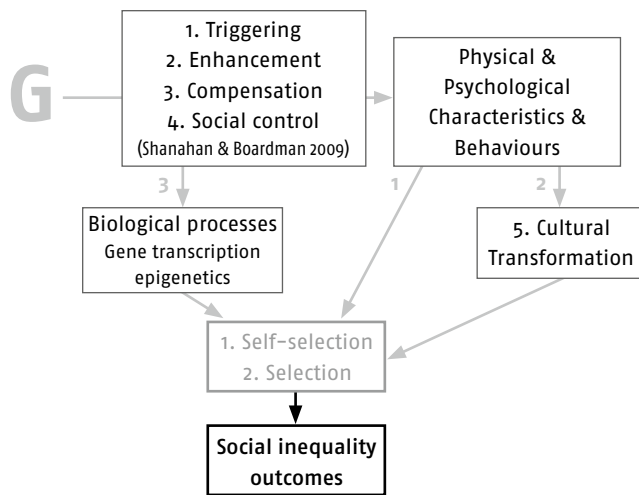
G

1. Triggering
2. Enhancement
3. Compensation
4. Social control
(Shanahan & Boardman 2009)

Physical & Psychological Characteristics & Behaviours

3

1

2

Biological processes
Gene transcription
epigenetics

5. Cultural Transformation

1. Self-selection
2. Selection

Social inequality outcomes